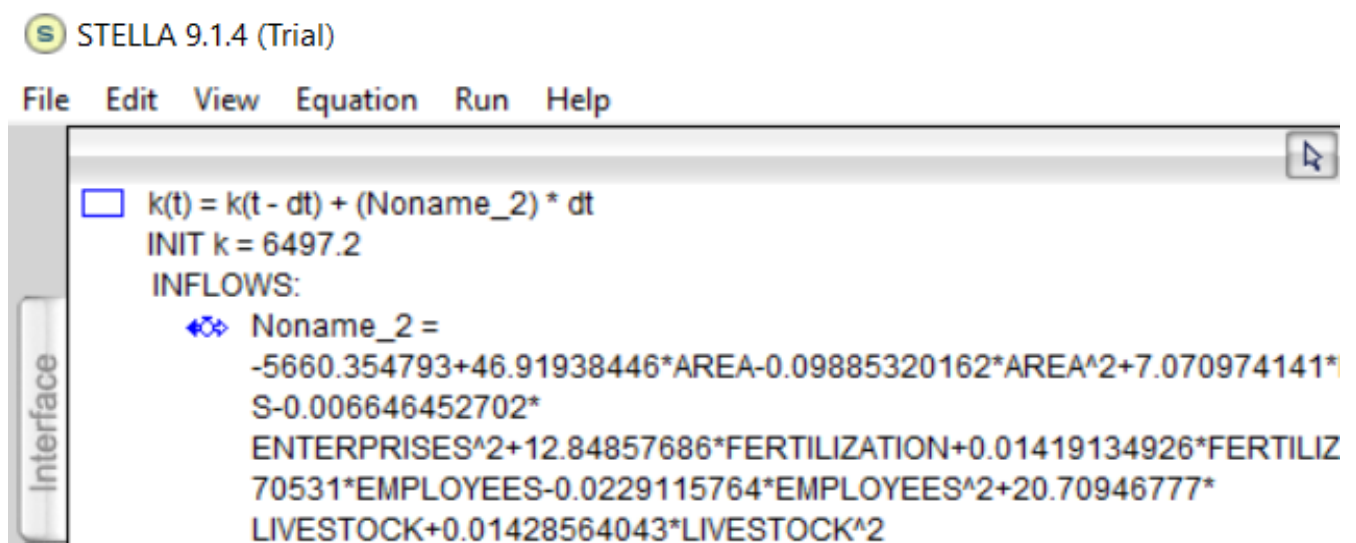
S STELLA 9.1.4 (Trial)

File Edit View Equation Run Help

Interface

k(t) = k(t - dt) + (Noname_2) * dt
INIT k = 6497.2
INFLOWS:
Noname_2 =
-5660.354793+46.91938446*AREA-0.09885320162*AREA^2+7.070974141*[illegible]
S-0.006646452702*
ENTERPRISES^2+12.84857686*FERTILIZATION+0.01419134926*FERTILIZ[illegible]
70531*EMPLOYEES-0.0229115764*EMPLOYEES^2+20.70946777*
LIVESTOCK+0.01428564043*LIVESTOCK^2